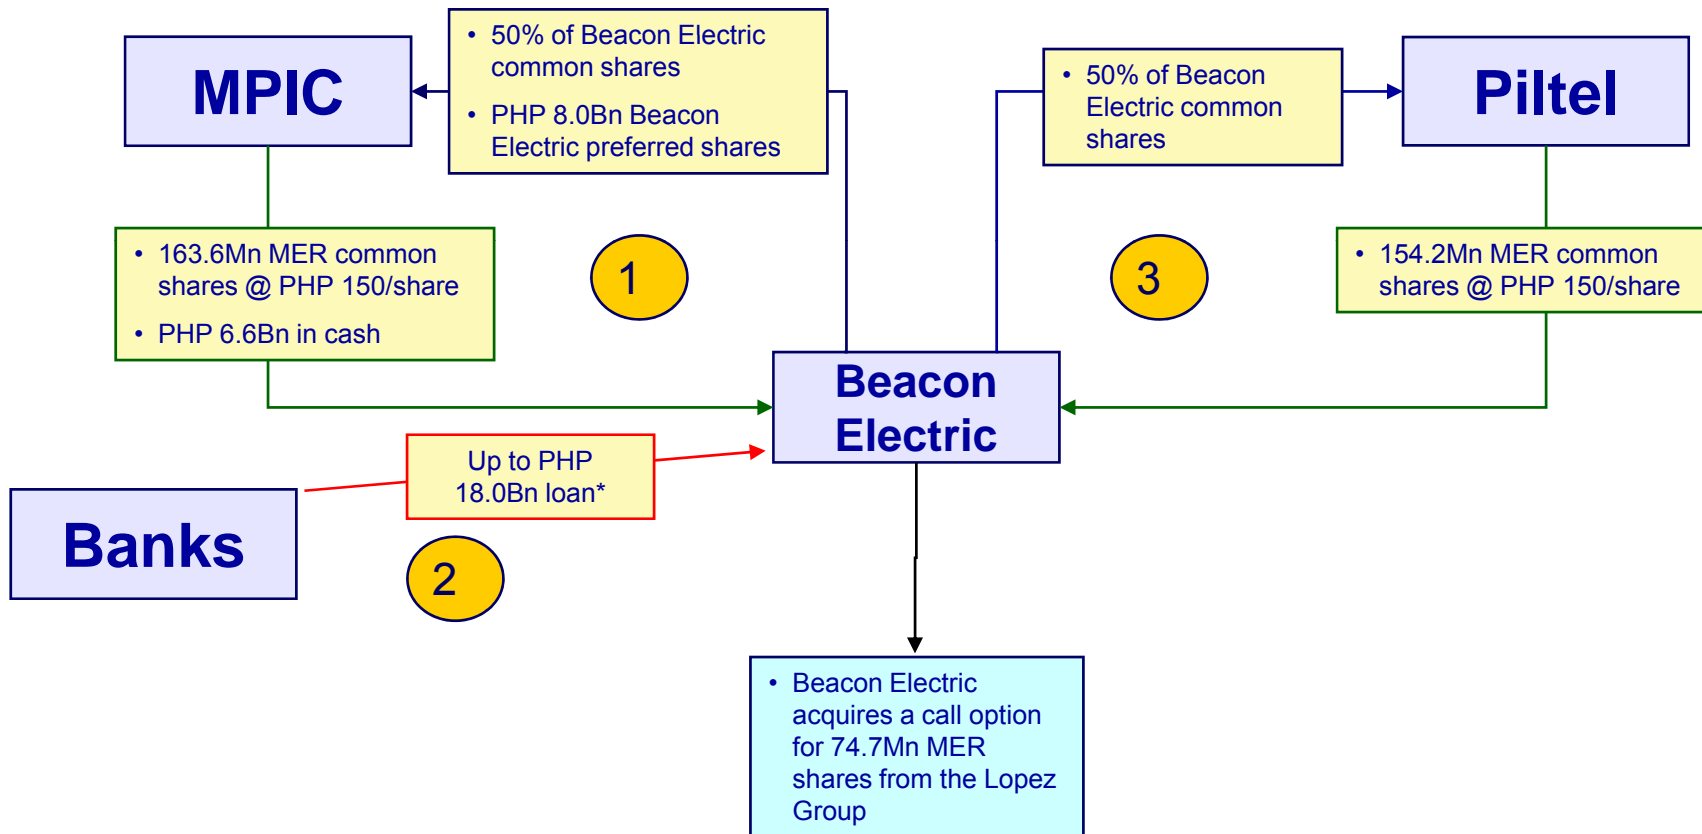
MPIC

• 50% of Beacon Electric common shares
• PHP 8.0Bn Beacon Electric preferred shares

• 50% of Beacon Electric common shares

Piltel

• 163.6Mn MER common shares @ PHP 150/share
• PHP 6.6Bn in cash

1

3

• 154.2Mn MER common shares @ PHP 150/share

Beacon Electric

Up to PHP 18.0Bn loan*

Banks

2

• Beacon Electric acquires a call option for 74.7Mn MER shares from the Lopez Group